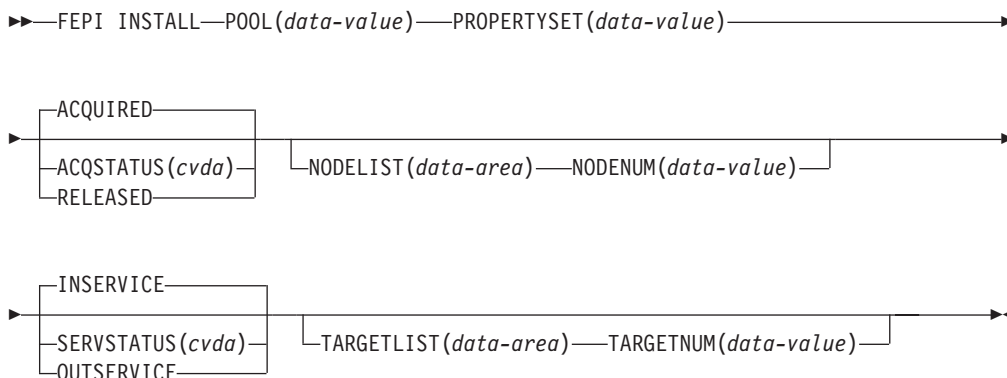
FEPI INSTALL POOL(data-value) PROPERTYSET(data-value)

ACQUIRED
ACQSTATUS(cvda)
RELEASED
NODELIST(data-area) NODENUM(data-value)

INSERVICE
SERVSTATUS(cvda)
OUTSERVICE
TARGETLIST(data-area) TARGETNUM(data-value)